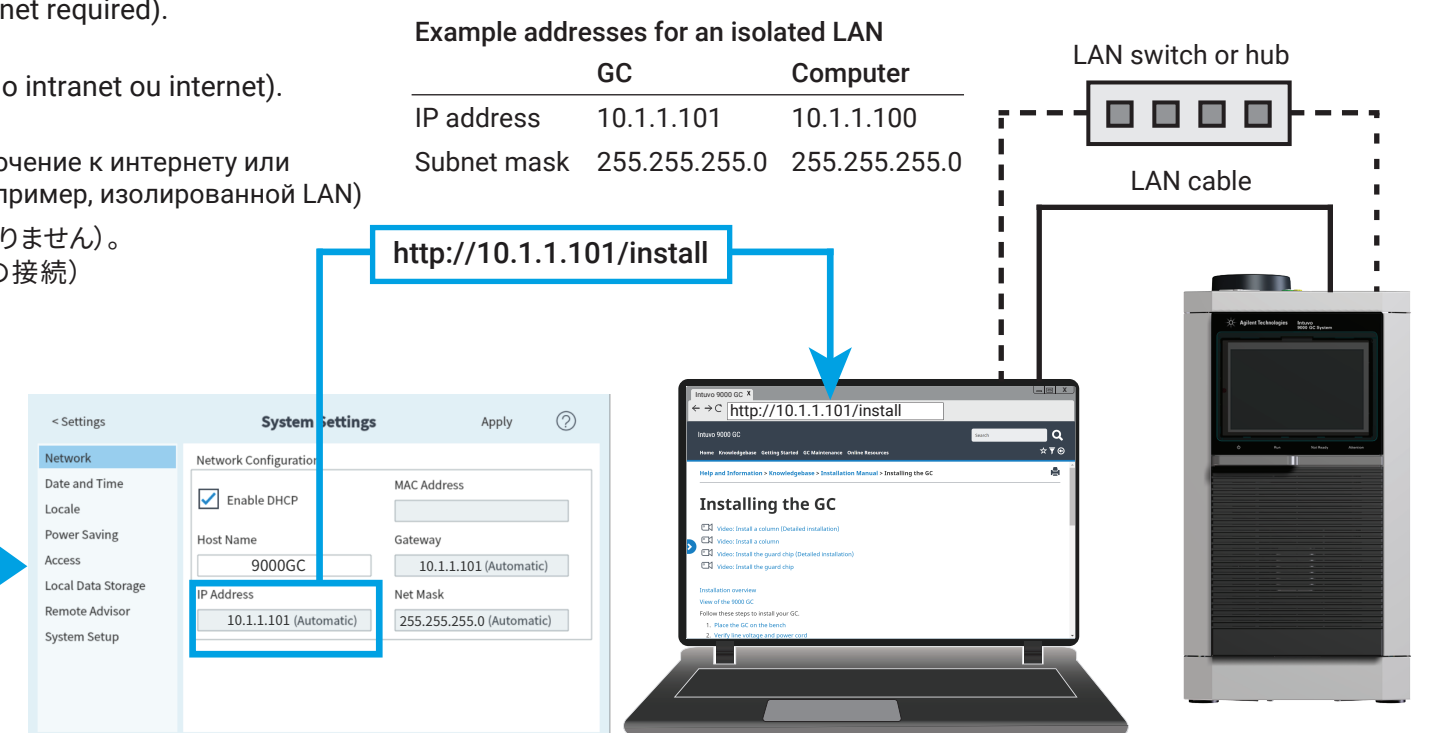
net required).

o intranet ou internet).

очение к интернету или
ример, изолированной LAN)

りません)。
の接続)

Example addresses for an isolated LAN

| | GC | Computer |
|---|---|---|
| IP address | 10.1.1.101 | 10.1.1.100 |
| Subnet mask | 255.255.255.0 | 255.255.255.0 |

LAN switch or hub

LAN cable

http://10.1.1.101/install

< Settings
System Settings
Apply
?

Network
Date and Time
Locale
Power Saving
Access
Local Data Storage
Remote Advisor
System Setup

Network Configuration
Enable DHCP
MAC Address
Host Name
9000GC
Gateway
10.1.1.101 (Automatic)
IP Address
10.1.1.101 (Automatic)
Net Mask
255.255.255.0 (Automatic)

Intuvo 9000 GC x
http://10.1.1.101/install
Intuvo 9000 GC
Search
Home Knowledgebase Getting Started GC Maintenance Online Resources
Help and Information > Knowledgebase > Installation Manual > Installing the GC
Installing the GC
Video: Install a column (Detailed installation)
Video: Install a column
Video: Install the guard chip (Detailed installation)
Video: Install the guard chip
Installation overview
View of the 9000 GC
Follow these steps to install your GC.
1. Place the GC on the bench
2. Verify line voltage and power cord

Agilent Technologies
Intuvo
9000 GC System
Run
Not Ready
Attention